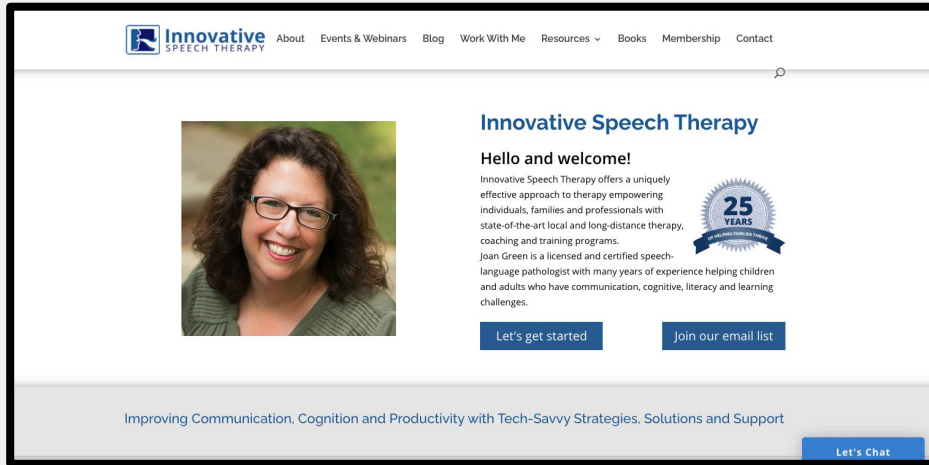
Innovative SPEECH THERAPY

About Events & Webinars Blog Work With Me Resources Books Membership Contact

Innovative Speech Therapy

Hello and welcome!

Innovative Speech Therapy offers a uniquely effective approach to therapy empowering individuals, families and professionals with state-of-the-art local and long-distance therapy, coaching and training programs.

25 YEARS OF HELPING FAMILIES THRIVE

Joan Green is a licensed and certified speech-language pathologist with many years of experience helping children and adults who have communication, cognitive, literacy and learning challenges.

Let's get started

Join our email list

Improving Communication, Cognition and Productivity with Tech-Savvy Strategies, Solutions and Support

Let's Chat